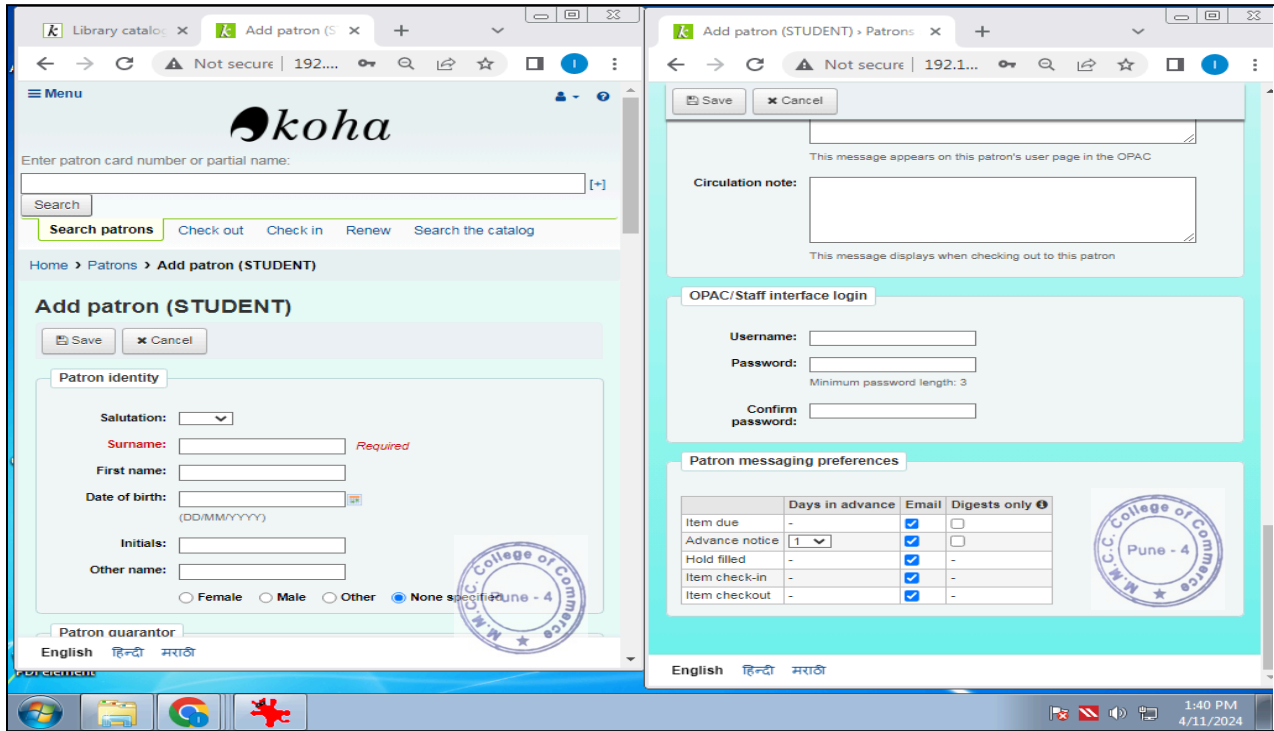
Library catalog | Add patron (S | +

Not secure | 192....

≡ Menu

koha

Enter patron card number or partial name:

[+]

Search

Search patrons | Check out | Check in | Renew | Search the catalog

Home › Patrons › Add patron (STUDENT)

Add patron (STUDENT)

Save | Cancel

Patron identity

Salutation:

Surname: Required

First name:

Date of birth:

(DD/MM/YYYY)

Initials:

Other name:

Female | Male | Other | None specified

Patron guarantor

English | हिन्दी | मराठी

M.M.C.C. College of Commerce Pune - 4

Add patron (STUDENT) › Patrons | +

Not secure | 192.1...

Save | Cancel

This message appears on this patron's user page in the OPAC

Circulation note:

This message displays when checking out to this patron

OPAC/Staff interface login

Username:

Password:

Minimum password length: 3

Confirm password:

Patron messaging preferences

| | Days in advance | Email | Digests only |
|---|---|---|---|
| Item due | - | ☑ | ☐ |
| Advance notice | 1 | ☑ | ☐ |
| Hold filled | - | ☑ | - |
| Item check-in | - | ☑ | - |
| Item checkout | - | ☑ | - |

M.M.C.C. College of Commerce Pune - 4

English | हिन्दी | मराठी

PDFelement

1:40 PM
4/11/2024